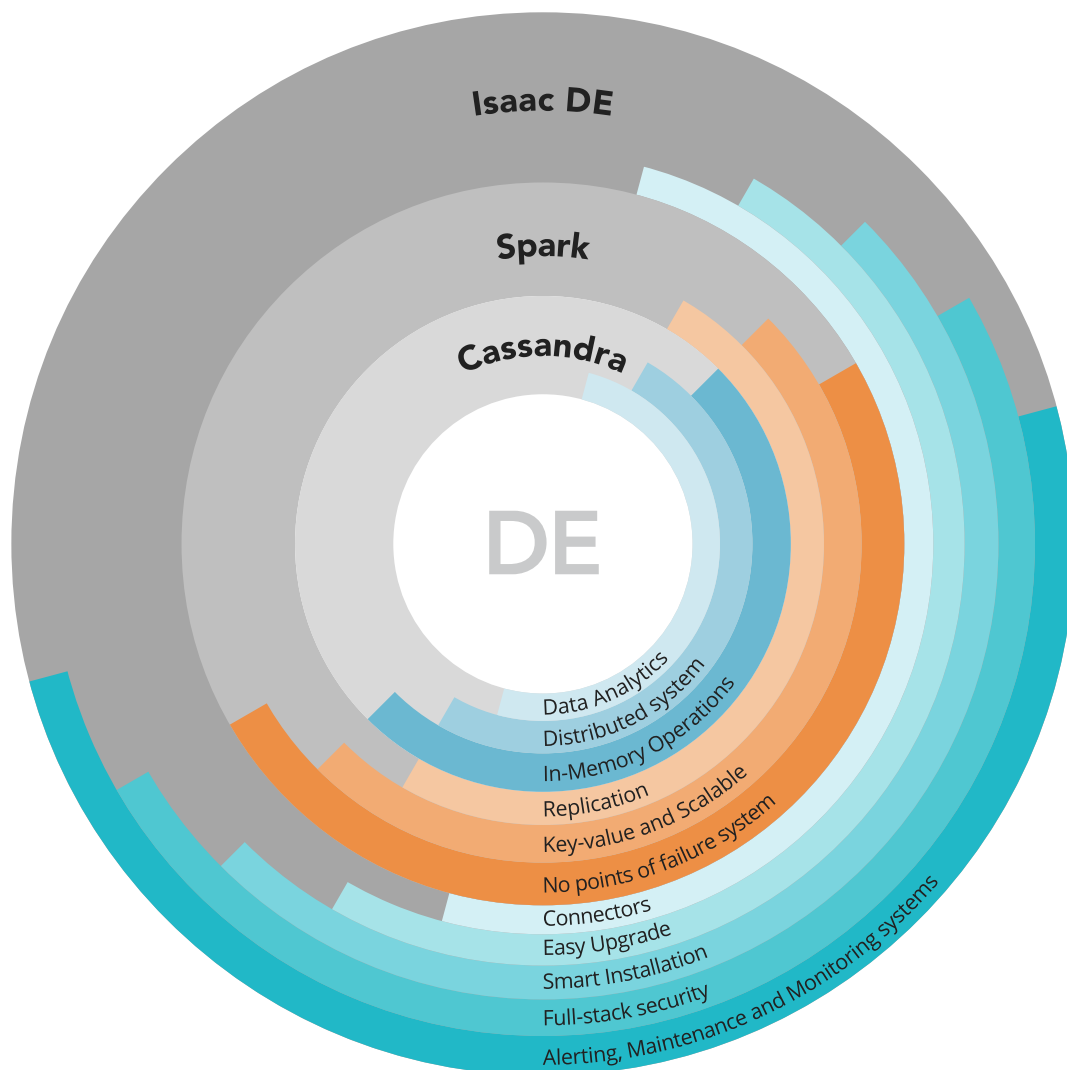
Isaac DE

Spark

Cassandra

DE

Data Analytics
Distributed system
In-Memory Operations
Replication
Key-value and Scalable
No points of failure system
Connectors
Easy Upgrade
Smart Installation
Full-stack security
Alerting, Maintenance and Monitoring systems